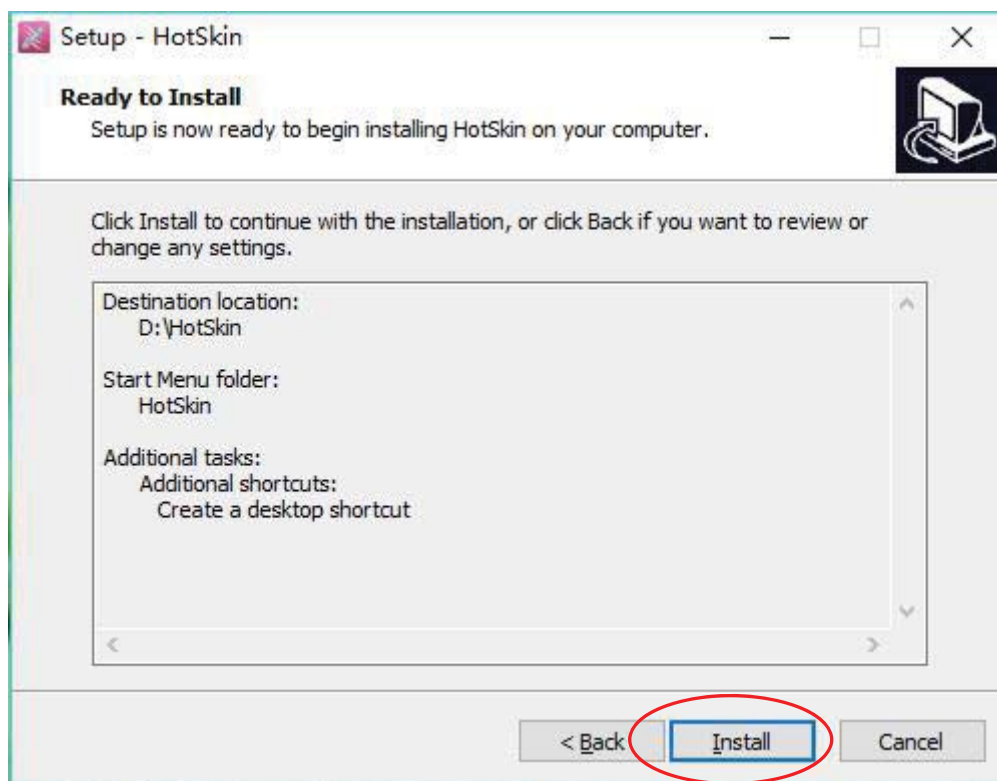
Setup - HotSkin

Ready to Install
Setup is now ready to begin installing HotSkin on your computer.

Click Install to continue with the installation, or click Back if you want to review or change any settings.

Destination location:
D:\HotSkin

Start Menu folder:
HotSkin

Additional tasks:
Additional shortcuts:
Create a desktop shortcut

< Back
Install
Cancel